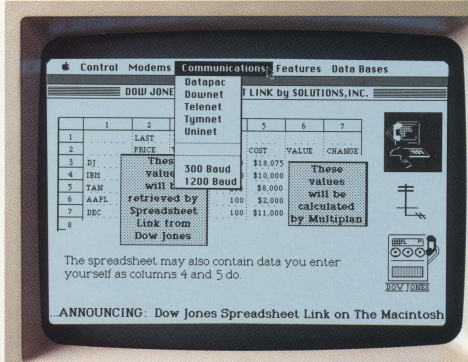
Control Modems Communications Features Data Bases

DOW JONES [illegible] LINK by SOLUTIONS,INC.

Datapac
Downet
Telenet
Tymnet
Uninet

300 Baud
1200 Baud

| | 1 | 2 | 3 | 4 | 5 | 6 | 7 |
|---|---|---|---|---|---|---|---|
| 1 | | LAST | | | | | |
| 2 | | PRICE | | | COST | VALUE | CHANGE |
| 3 | DJ | | | | $18,075 | | |
| 4 | IBM | | | | $10,000 | | |
| 5 | TAN | | | | $8,000 | | |
| 6 | AAPL | | | 100 | $2,000 | | |
| 7 | DEC | | | 100 | $11,000 | | |
| 8 | | | | | | | |

These values will be retrieved by Spreadsheet Link from Dow Jones

These values will be calculated by Multiplan

DOW JONES

The spreadsheet may also contain data you enter yourself as columns 4 and 5 do.

ANNOUNCING: Dow Jones Spreadsheet Link on The Macintosh